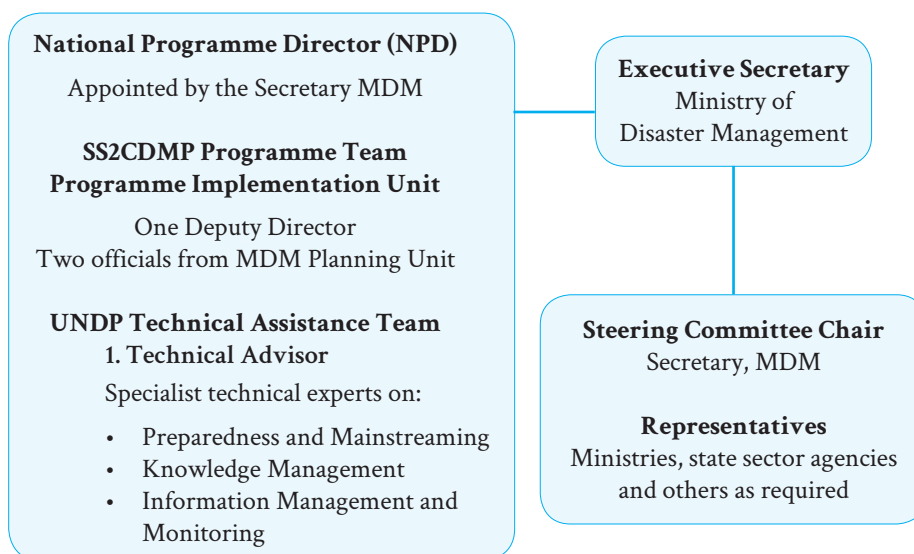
**National Programme Director (NPD)**
Appointed by the Secretary MDM

**SS2CDMP Programme Team**
**Programme Implementation Unit**

One Deputy Director
Two officials from MDM Planning Unit

**UNDP Technical Assistance Team**
**1. Technical Advisor**
Specialist technical experts on:

- Preparedness and Mainstreaming
- Knowledge Management
- Information Management and Monitoring

**Executive Secretary**
Ministry of Disaster Management

**Steering Committee Chair**
Secretary, MDM

**Representatives**
Ministries, state sector agencies and others as required